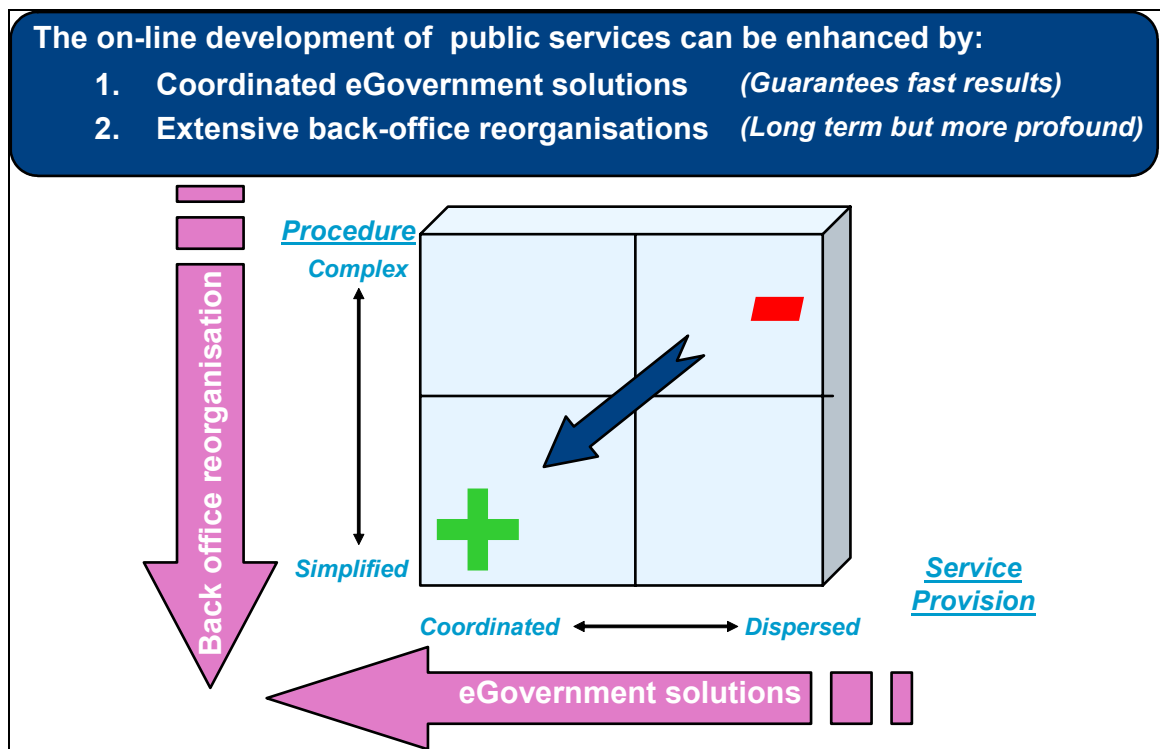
The on-line development of public services can be enhanced by:

1. Coordinated eGovernment solutions (Guarantees fast results)

2. Extensive back-office reorganisations (Long term but more profound)

Back office reorganisation

Procedure

Complex

Simplified

Coordinated

Dispersed

Service Provision

eGovernment solutions